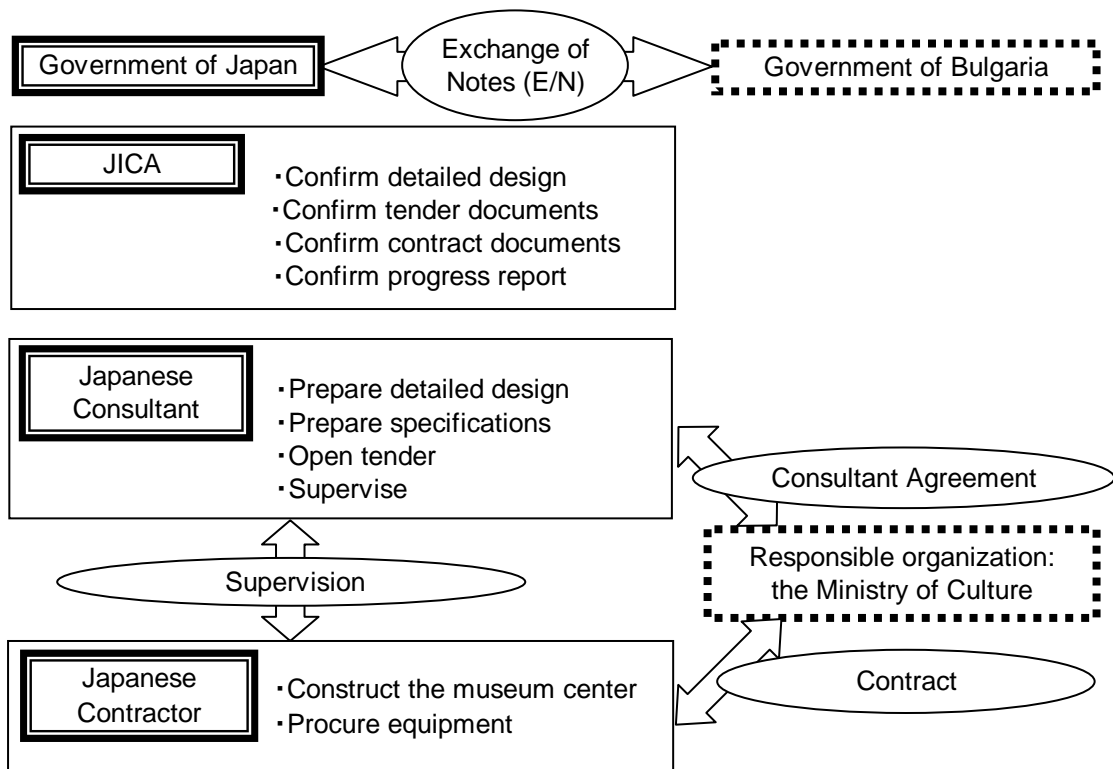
Government of Japan

Exchange of Notes (E/N)

Government of Bulgaria

JICA

・Confirm detailed design
・Confirm tender documents
・Confirm contract documents
・Confirm progress report

Japanese Consultant

・Prepare detailed design
・Prepare specifications
・Open tender
・Supervise

Consultant Agreement

Responsible organization: the Ministry of Culture

Supervision

Japanese Contractor

・Construct the museum center
・Procure equipment

Contract